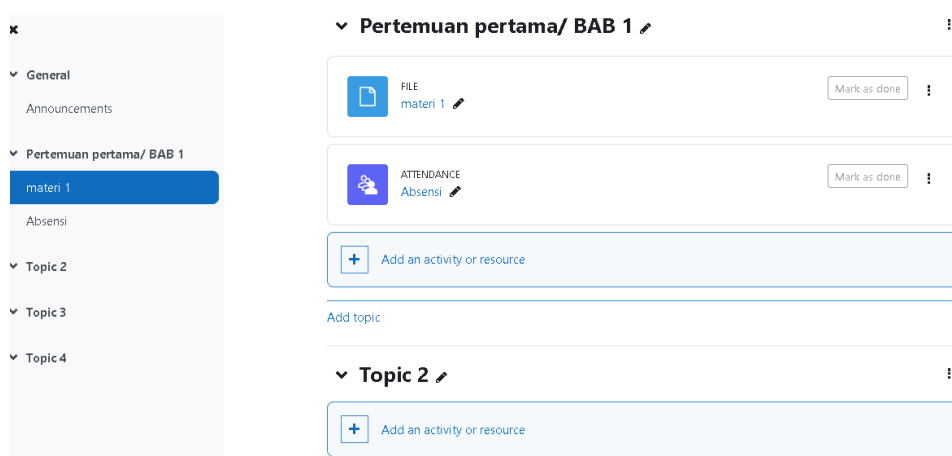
×

General

Announcements

Pertemuan pertama/ BAB 1

materi 1

Absensi

Topic 2

Topic 3

Topic 4

Pertemuan pertama/ BAB 1

FILE
materi 1

Mark as done

ATTENDANCE
Absensi

Mark as done

+ Add an activity or resource

Add topic

Topic 2

+ Add an activity or resource